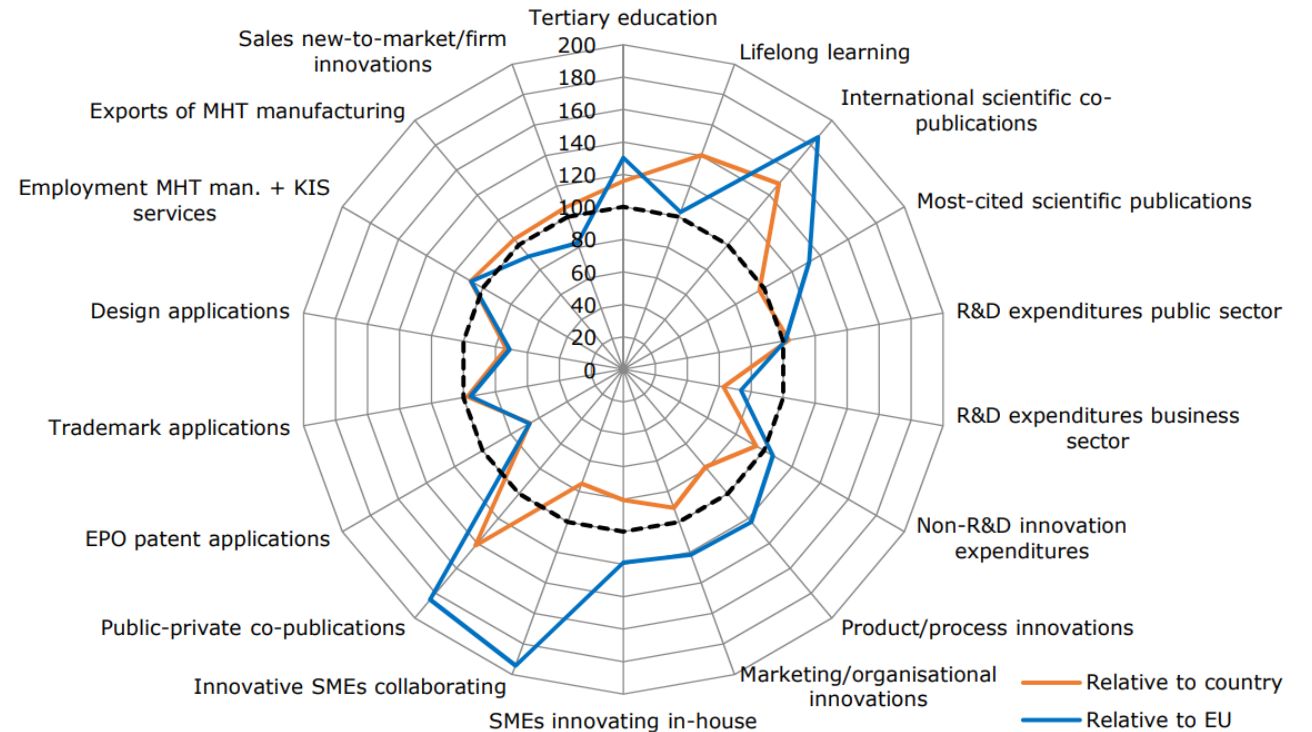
Tertiary education
Lifelong learning
International scientific co-publications
Most-cited scientific publications
R&D expenditures public sector
R&D expenditures business sector
Non-R&D innovation expenditures
Product/process innovations
Marketing/organisational innovations
SMEs innovating in-house
Innovative SMEs collaborating
Public-private co-publications
EPO patent applications
Trademark applications
Design applications
Employment MHT man. + KIS services
Exports of MHT manufacturing
Sales new-to-market/firm innovations

200
180
160
140
120
100
80
60
40
20
0

Relative to country
Relative to EU